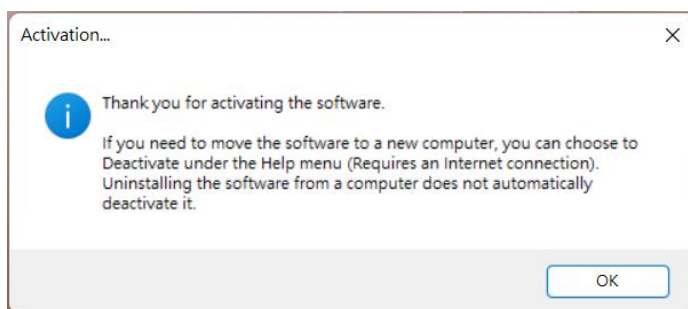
Activation...

×

Thank you for activating the software.

If you need to move the software to a new computer, you can choose to Deactivate under the Help menu (Requires an Internet connection). Uninstalling the software from a computer does not automatically deactivate it.

OK